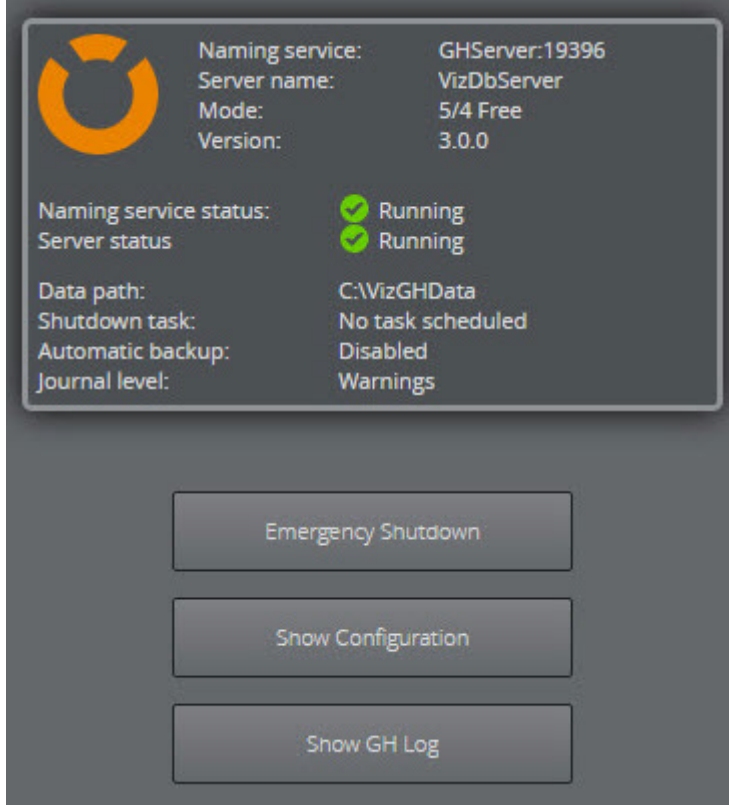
| Naming service: | GHServer:19396 |
|---|---|
| Server name: | VizDbServer |
| Mode: | 5/4 Free |
| Version: | 3.0.0 |

| Naming service status: | Running |
|---|---|
| Server status | Running |

| Data path: | C:\VizGHData |
|---|---|
| Shutdown task: | No task scheduled |
| Automatic backup: | Disabled |
| Journal level: | Warnings |

Emergency Shutdown

Show Configuration

Show GH Log